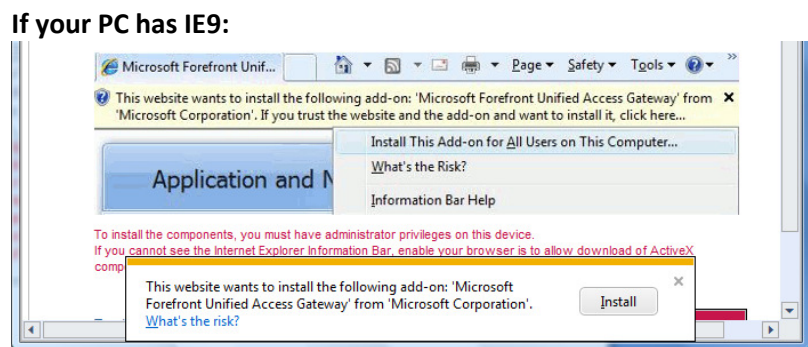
If your PC has IE9:

Microsoft Forefront Unif...

Page ▾ Safety ▾ Tools ▾

This website wants to install the following add-on: 'Microsoft Forefront Unified Access Gateway' from 'Microsoft Corporation'. If you trust the website and the add-on and want to install it, click here...

Install This Add-on for All Users on This Computer...

What's the Risk?

Information Bar Help

Application and N

To install the components, you must have administrator privileges on this device.
If you cannot see the Internet Explorer Information Bar, enable your browser is to allow download of ActiveX comp

This website wants to install the following add-on: 'Microsoft Forefront Unified Access Gateway' from 'Microsoft Corporation'.
What's the risk?

Install